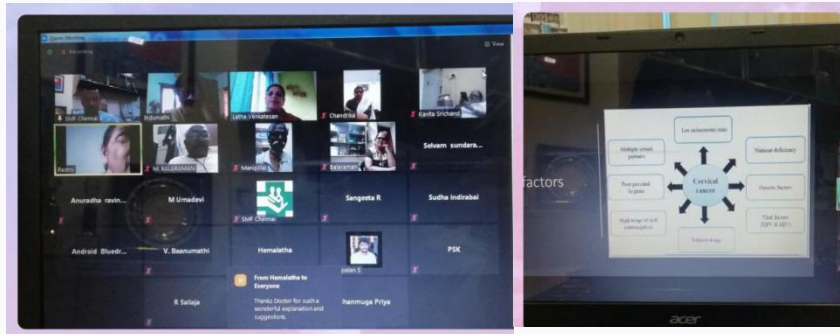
Zoom Meeting

Recording

View

SMF Chennai

Indumathi

Latha Venkatesan

Chandrika

Kavitha Srichand

Reshmi

M. BALAKRISHNAN

Manojitha

balaraman

Selvam sundara...

Anuradha ravin...

M Umadevi

SMF Chennai

Sangeeta R

Sudha Indirabai

Android Bluedr...

V. Baanumathi

Hemalatha

palan S

PSK

From Hemalatha to Everyone

Thanks Doctor for such a wonderful explanation and suggestions.

R Sailaja

hanmuga Priya

factors

Low socioeconomic status

Multiple sexual partners

Nutrient deficiency

Poor personal hygiene

Cervical cancer

Genetic factors

High usage of oral contraceptives

Viral factors (HPV & HIV)

Tobacco usage

acer